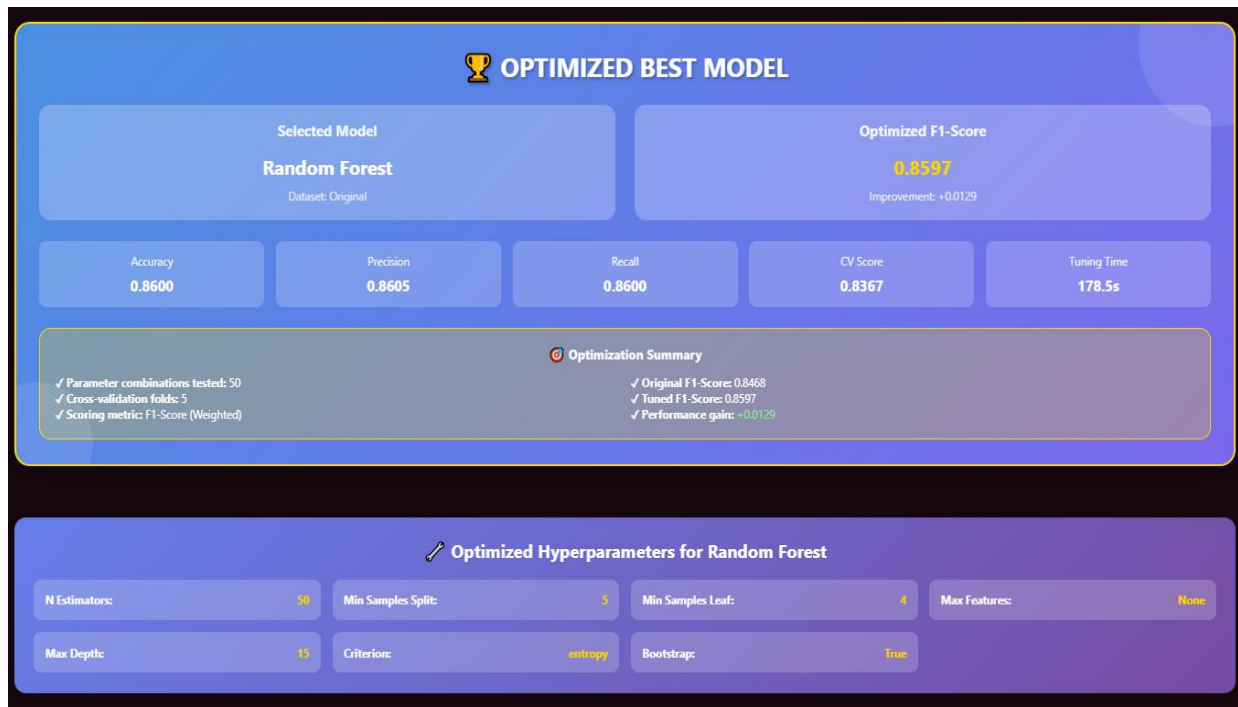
🏆 OPTIMIZED BEST MODEL

Selected Model
Random Forest
Dataset: Original

Optimized F1-Score
0.8597
Improvement: +0.0129

Accuracy
0.8600

Precision
0.8605

Recall
0.8600

CV Score
0.8367

Tuning Time
178.5s

🎯 Optimization Summary

✓ Parameter combinations tested: 50
✓ Cross-validation folds: 5
✓ Scoring metric: F1-Score (Weighted)

✓ Original F1-Score: 0.8468
✓ Tuned F1-Score: 0.8597
✓ Performance gain: +0.0129

Optimized Hyperparameters for Random Forest

| N Estimators: 50 | Min Samples Split: 5 | Min Samples Leaf: 4 | Max Features: None |
|---|---|---|---|
| Max Depth: 15 | Criterion: entropy | Bootstrap: True | |